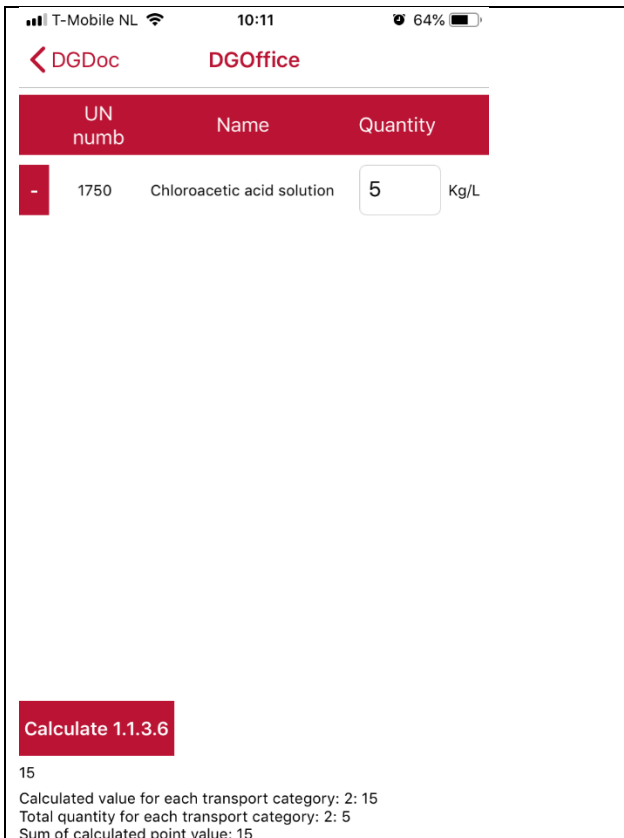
T-Mobile NL 10:11 64%

DGDoc DGOffice

| | UN numb | Name | Quantity | |
|---|---|---|---|---|
| - | 1750 | Chloroacetic acid solution | 5 | Kg/L |

Calculate 1.1.3.6

15

Calculated value for each transport category: 2: 15
Total quantity for each transport category: 2: 5
Sum of calculated point value: 15